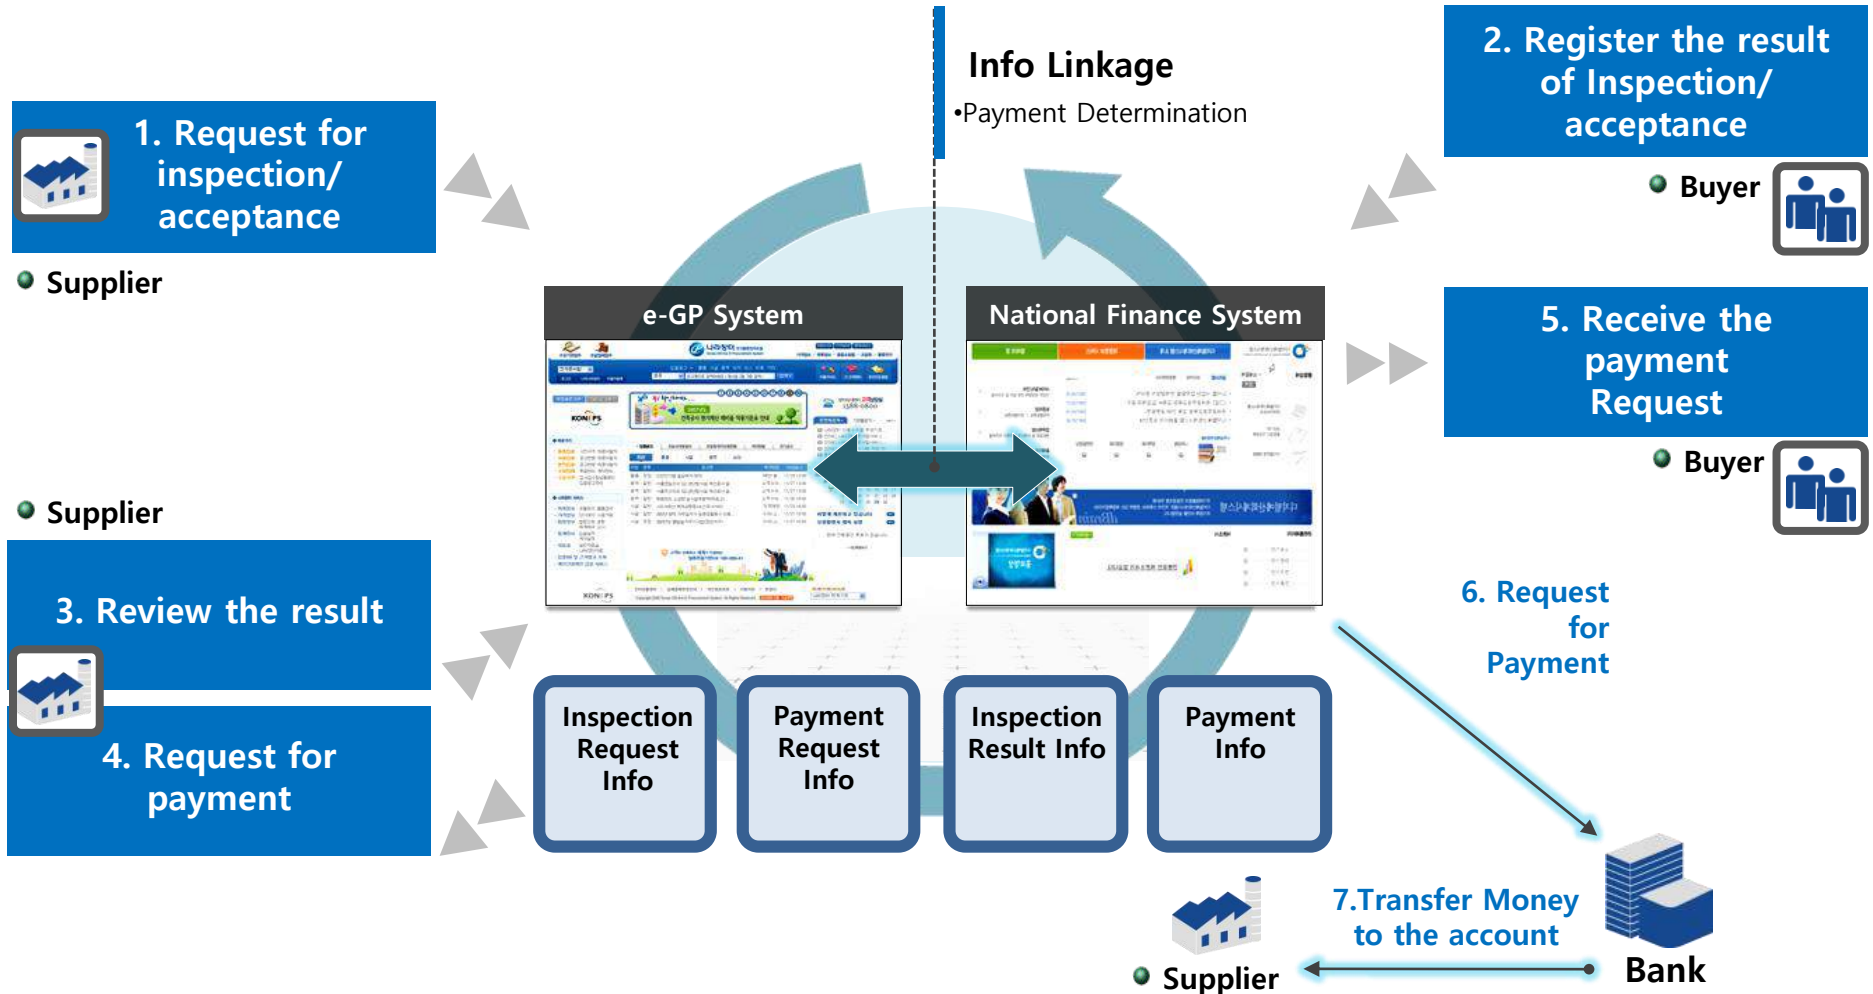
Info Linkage
•Payment Determination

1. Request for inspection/ acceptance

Supplier

2. Register the result of Inspection/ acceptance

Buyer

e-GP System

National Finance System

5. Receive the payment Request

Buyer

Supplier

3. Review the result

4. Request for payment

Inspection Request Info

Payment Request Info

Inspection Result Info

Payment Info

6. Request for Payment

7.Transfer Money to the account

Supplier

Bank